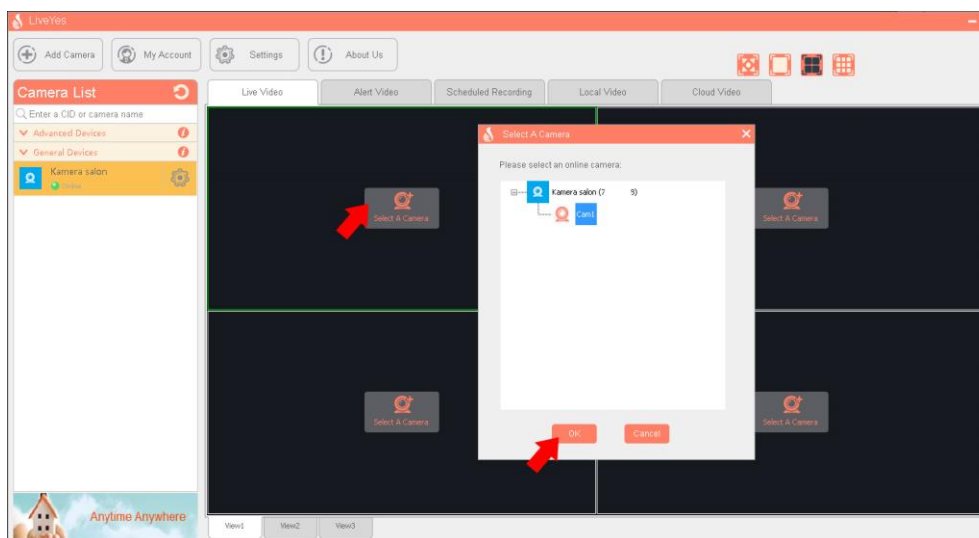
LiveYes

Add Camera

My Account

Settings

About Us

Camera List

Enter a CID or camera name

Advanced Devices

General Devices

Kamera salon

Online

Anytime Anywhere

Live Video

Alert Video

Scheduled Recording

Local Video

Cloud Video

Select A Camera

Select A Camera

Select A Camera

Select A Camera

Select A Camera

Please select an online camera:

Kamera salon (7 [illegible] 9)

Cam1

OK

Cancel

View1

View2

View3